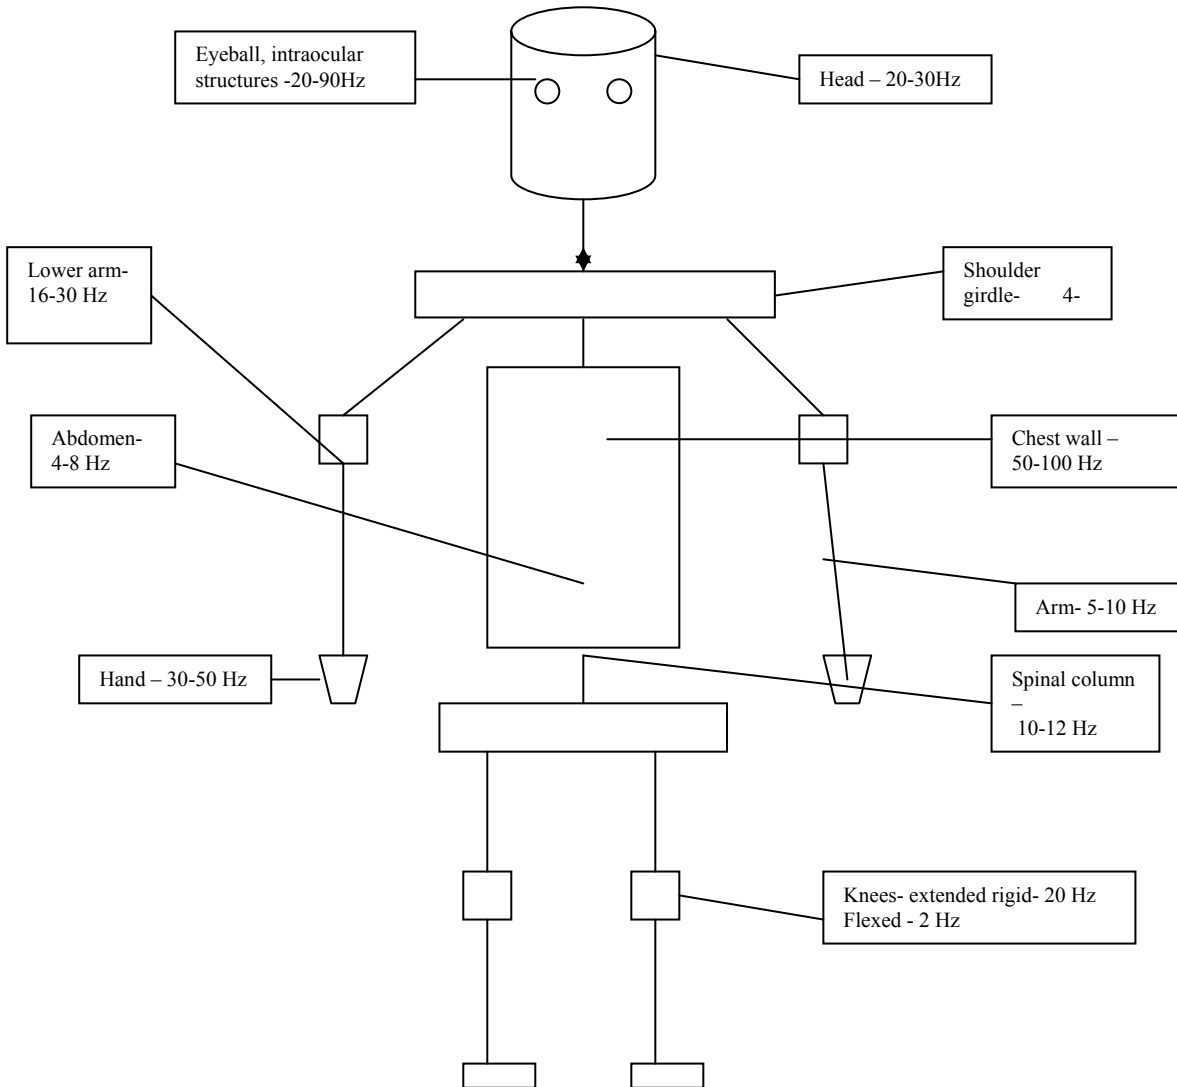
Eyeball, intraocular structures -20-90Hz

Head – 20-30Hz

Lower arm- 16-30 Hz

Shoulder girdle- 4-

Abdomen- 4-8 Hz

Chest wall – 50-100 Hz

Arm- 5-10 Hz

Hand – 30-50 Hz

Spinal column – 10-12 Hz

Knees- extended rigid- 20 Hz Flexed - 2 Hz